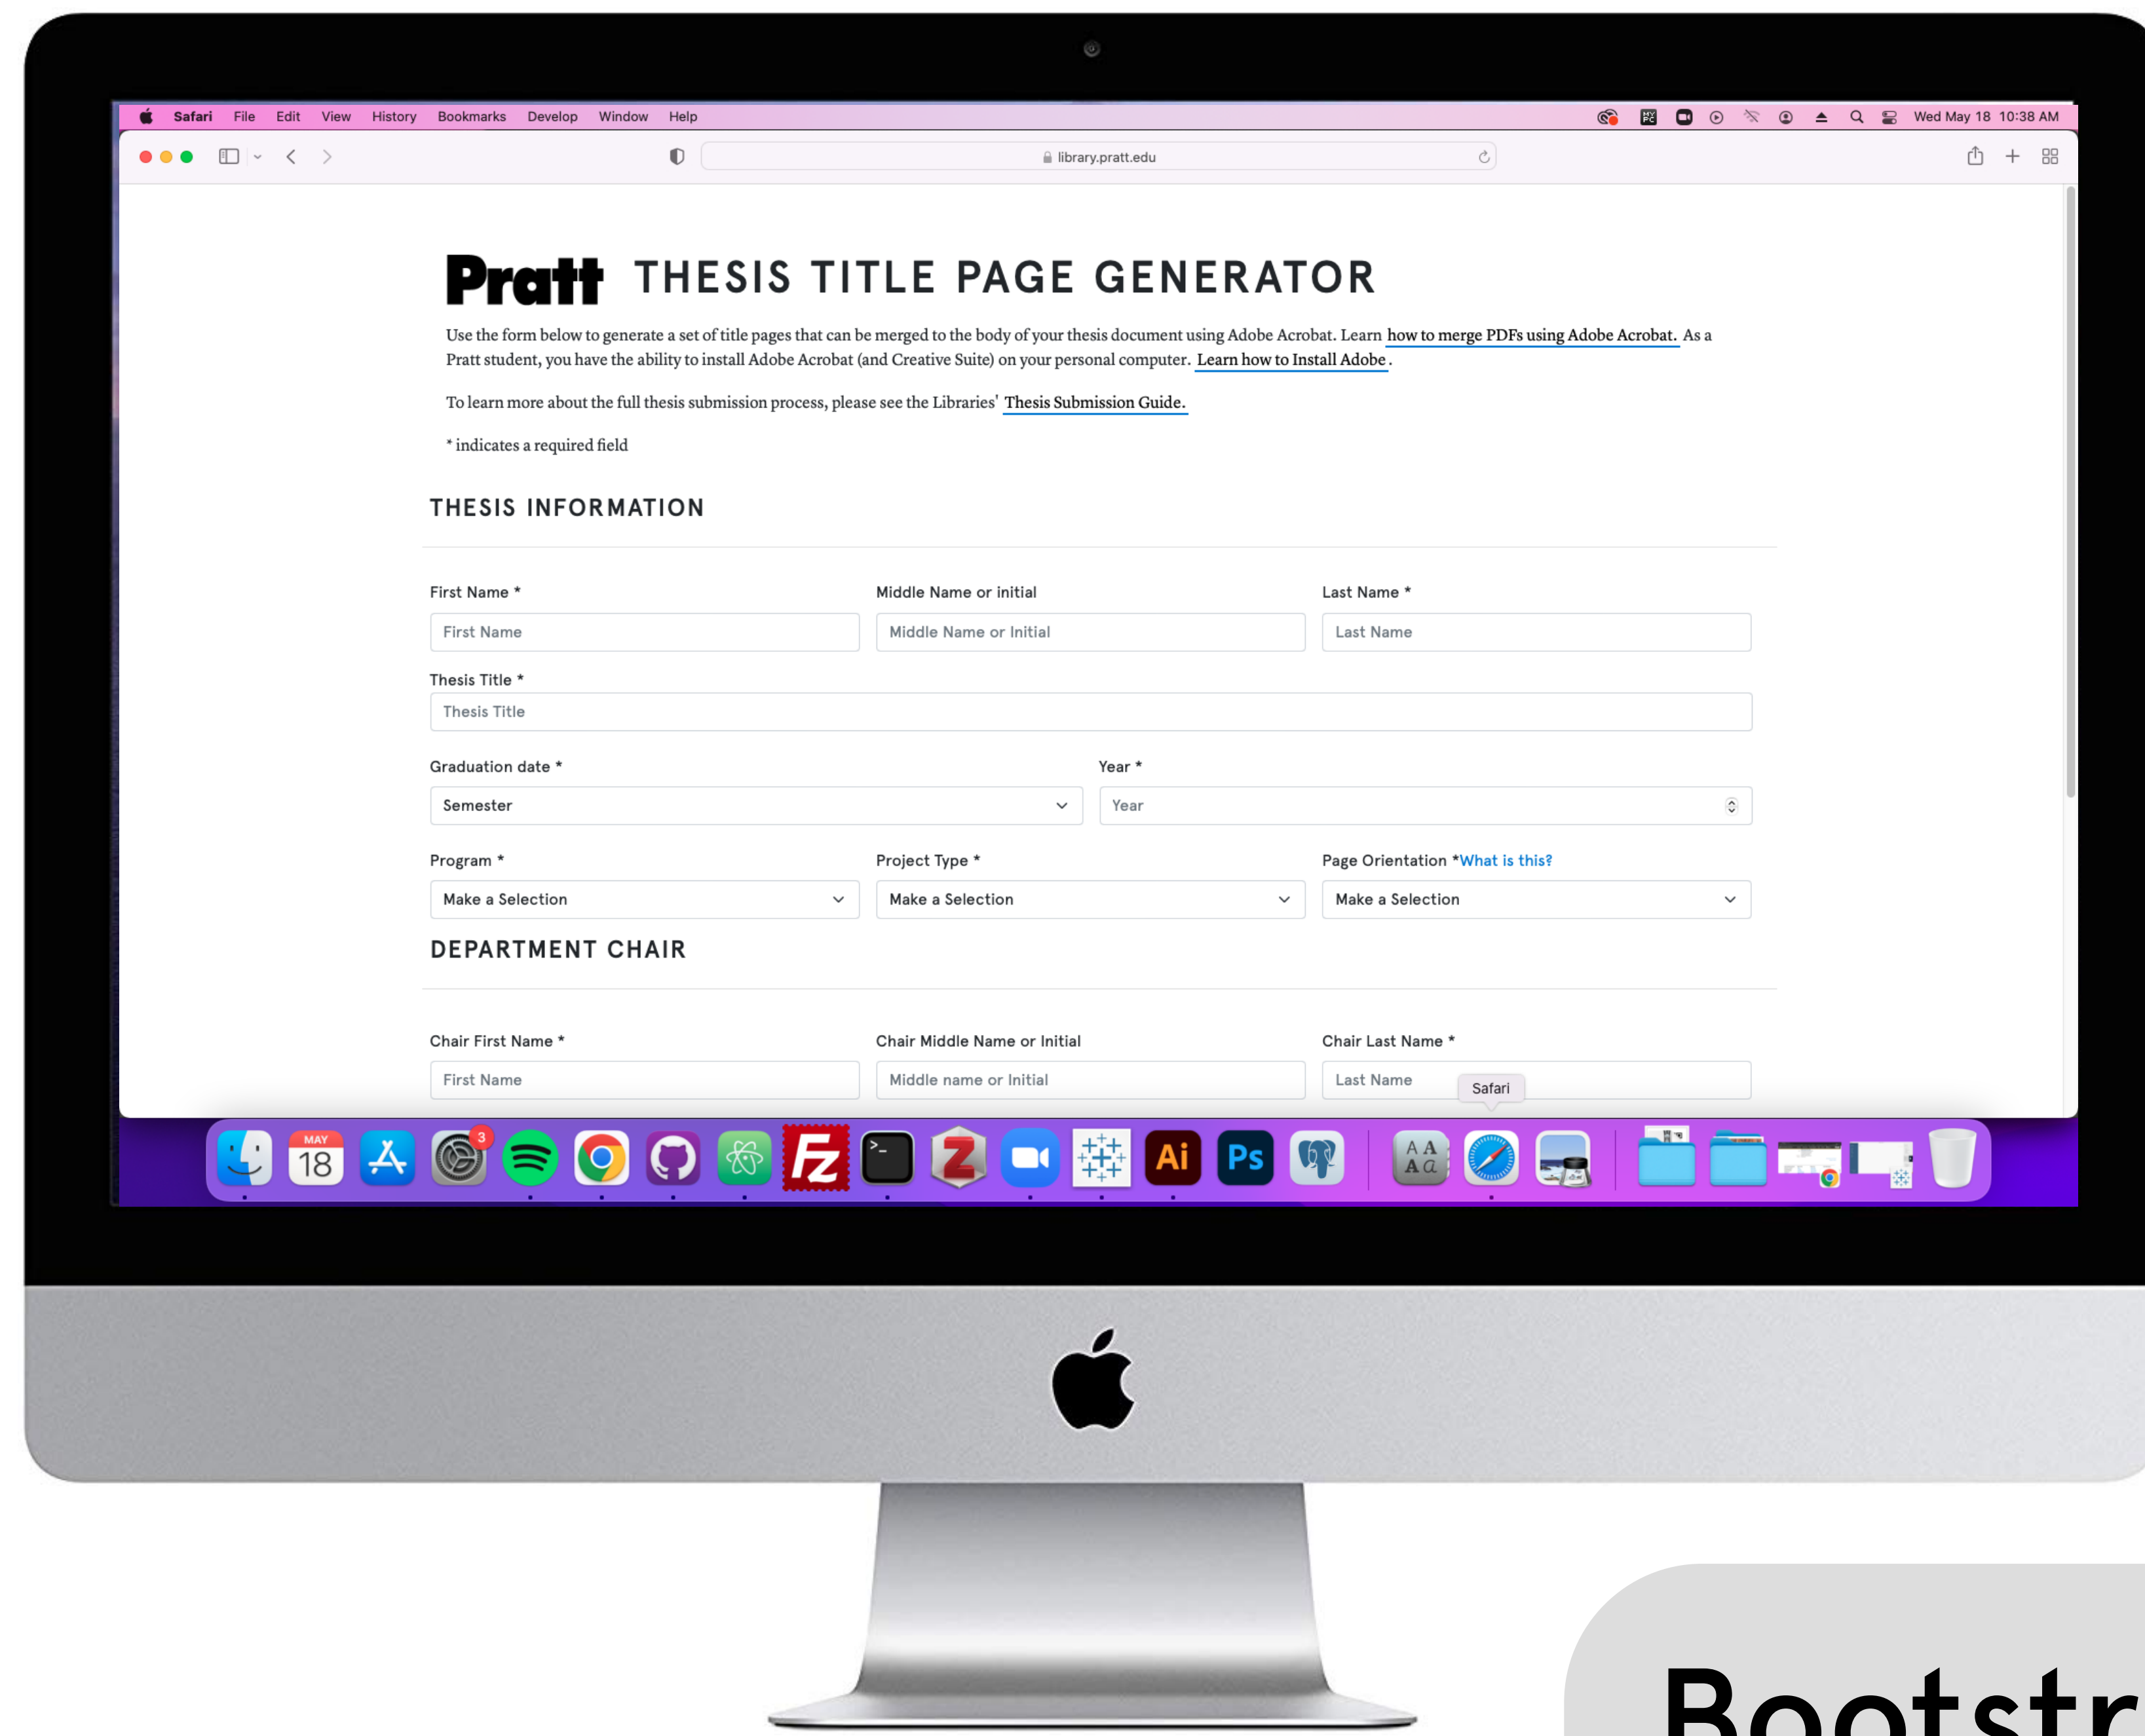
Safari File Edit View History Bookmarks Develop Window Help

Wed May 18 10:38 AM

library.pratt.edu

Pratt THESIS TITLE PAGE GENERATOR

Use the form below to generate a set of title pages that can be merged to the body of your thesis document using Adobe Acrobat. Learn how to merge PDFs using Adobe Acrobat. As a Pratt student, you have the ability to install Adobe Acrobat (and Creative Suite) on your personal computer. Learn how to Install Adobe.

To learn more about the full thesis submission process, please see the Libraries' Thesis Submission Guide.

* indicates a required field

THESIS INFORMATION

First Name *
First Name

Middle Name or initial
Middle Name or Initial

Last Name *
Last Name

Thesis Title *
Thesis Title

Graduation date *
Semester

Year *
Year

Program *
Make a Selection

Project Type *
Make a Selection

Page Orientation *What is this?
Make a Selection

DEPARTMENT CHAIR

Chair First Name *
First Name

Chair Middle Name or Initial
Middle name or Initial

Chair Last Name *
Last Name

Safari

MAY 18

3

Bootstr